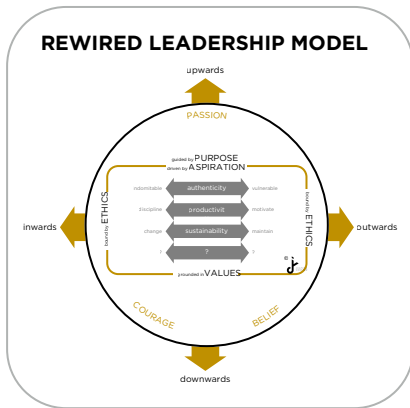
REWIRED LEADERSHIP MODEL

upwards

PASSION

guided by PURPOSE
driven by ASPIRATION

bound by ETHICS

indomitable
authenticity
vulnerable

discipline
productivit
motivate

change
sustainability
maintain

?
?
?

bound by ETHICS

grounded in VALUES

inwards

outwards

COURAGE

BELIEF

downwards